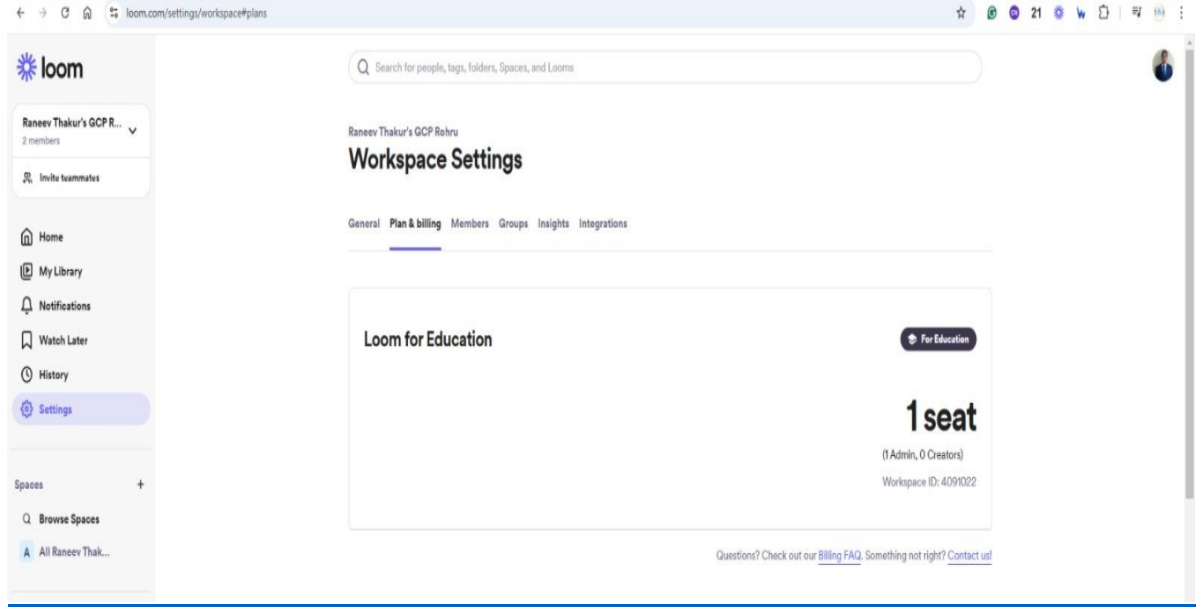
loom.com/settings/workspace#plans

21

loom

Raneev Thakur's GCP R...
2 members

Invite teammates

Home
My Library
Notifications
Watch Later
History
Settings

Spaces +
Browse Spaces
A All Raneev Thak...

Search for people, tags, folders, Spaces, and Looms

Raneev Thakur's GCP Rohru
Workspace Settings

General Plan & billing Members Groups Insights Integrations

Loom for Education

For Education

1 seat
(1 Admin, 0 Creators)
Workspace ID: 4091022

Questions? Check out our Billing FAQ. Something not right? Contact us!